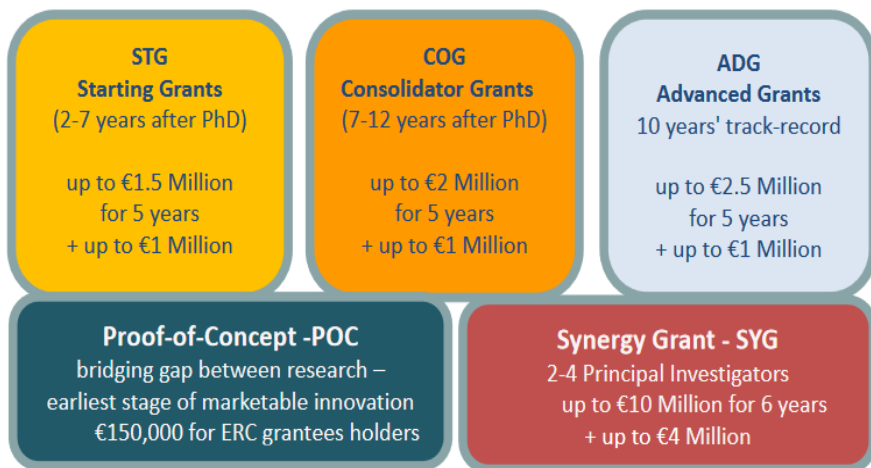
STG
Starting Grants
(2-7 years after PhD)

up to €1.5 Million
for 5 years
+ up to €1 Million

COG
Consolidator Grants
(7-12 years after PhD)

up to €2 Million
for 5 years
+ up to €1 Million

ADG
Advanced Grants
10 years' track-record

up to €2.5 Million
for 5 years
+ up to €1 Million

Proof-of-Concept -POC
bridging gap between research – earliest stage of marketable innovation
€150,000 for ERC grantees holders

Synergy Grant - SYG
2-4 Principal Investigators
up to €10 Million for 6 years
+ up to €4 Million